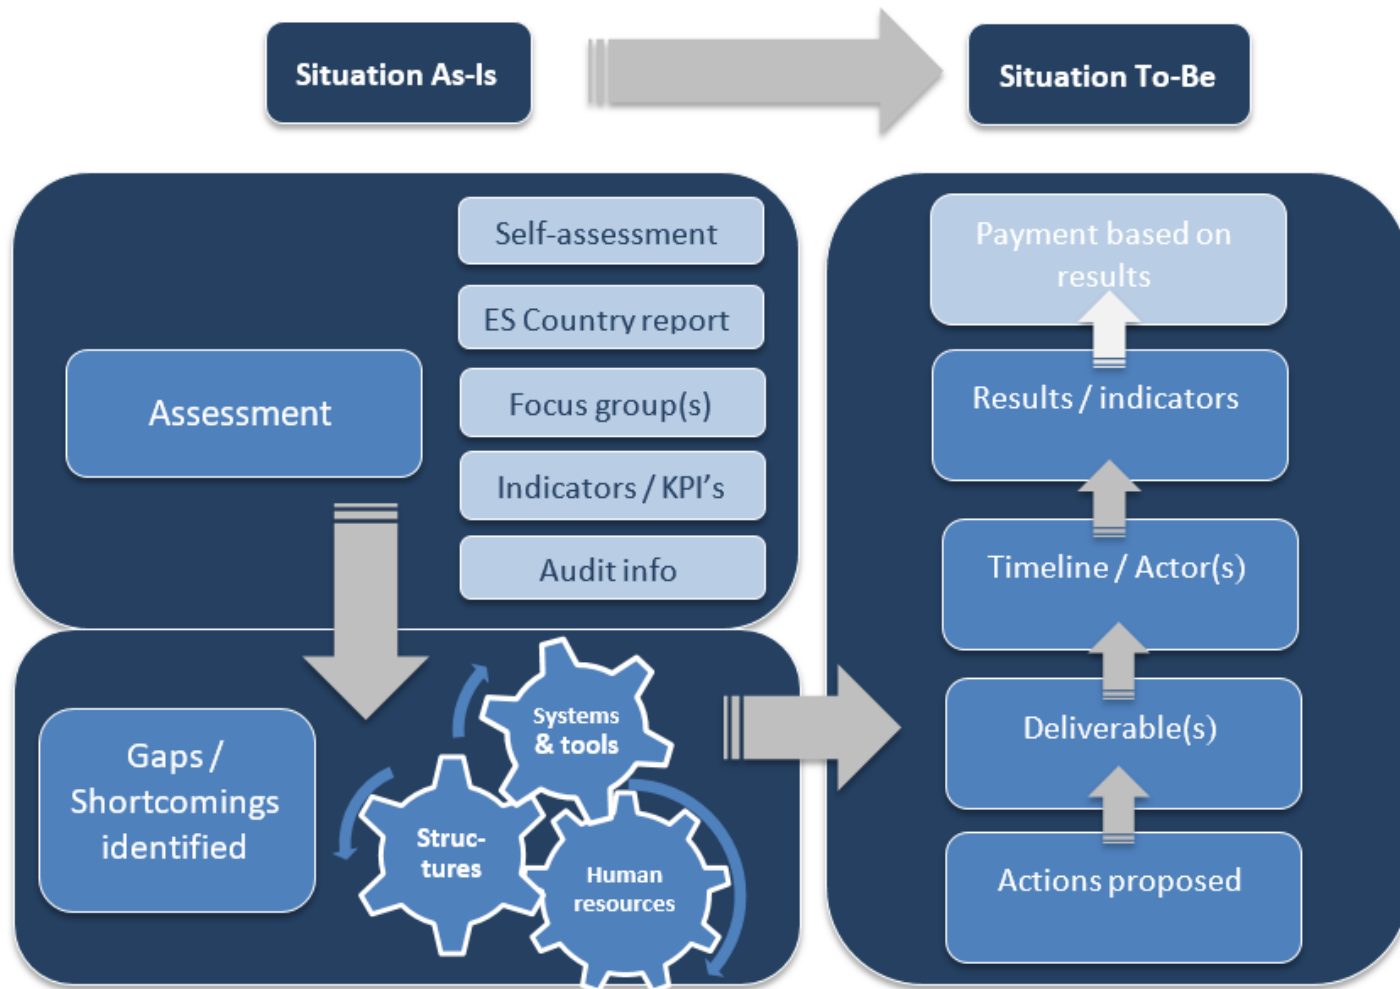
Situation As-Is

Situation To-Be

Self-assessment

ES Country report

Focus group(s)

Indicators / KPI's

Audit info

Assessment

Gaps / Shortcomings identified

Systems & tools

Struc-tures

Human resources

Payment based on results

Results / indicators

Timeline / Actor(s)

Deliverable(s)

Actions proposed